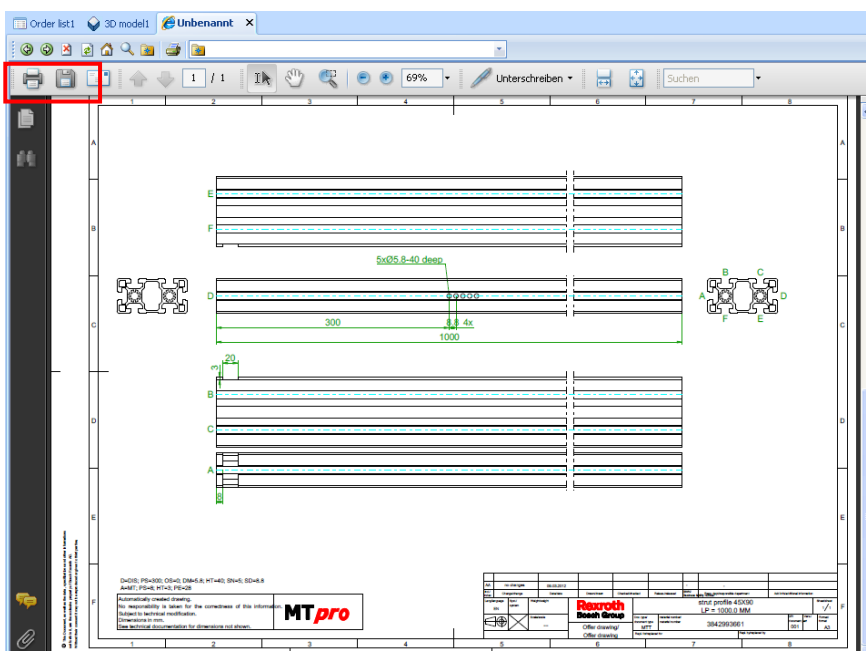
Order list1 3D model1 Unbenannt

1 / 1 69% Unterschreiben Suchen

1 2 3 4 5 6 7 8

A
B
C
D
E
F

E
F
5xØ5.8-40 deep
D
300
8.8 4x
1000
20
3
B
C
A
8

B C
A D
F E

D=DIS; PS=300; OS=0; DM=5.8; HT=40; SN=5; SD=8.8
A=M7; PS=8; HT=3; PE=28

Automatically created drawing.
No responsibility is taken for the correctness of this information.
Subject to technical modification.
Dimensions in mm.
See technical documentation for dimensions not shown.

MTpro

Rexroth
Bosch Group

strut profile 45X90
LP = 1000.0 MM

3842993661

Offer drawing/
Offer drawing

1 2 3 4 5 6 7 8